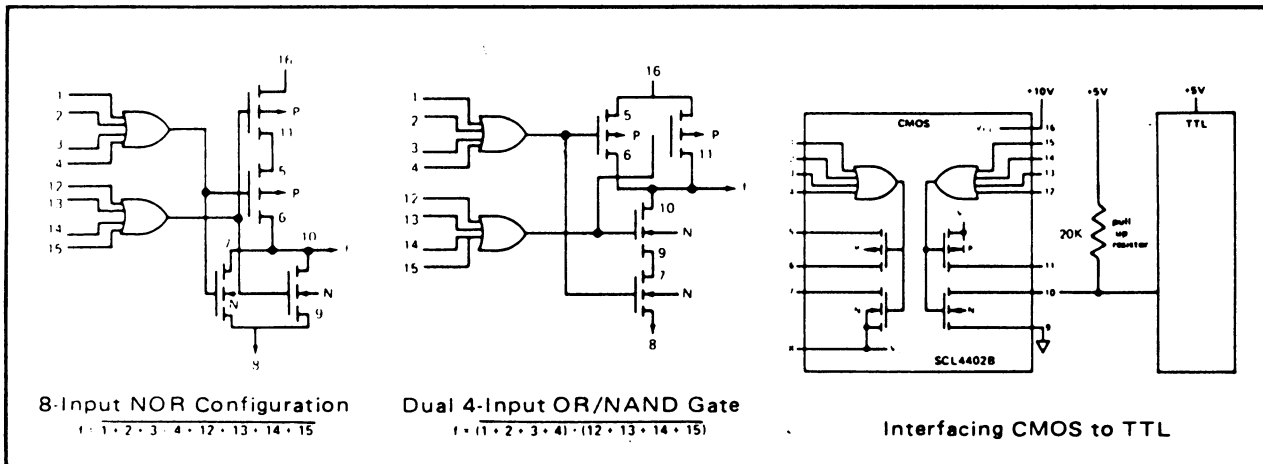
16
1
2
3
4
12
13
14
15
P
11
5
P
6
7
10
f
N
N
9
8

8-Input NOR Configuration
$f = \overline{1+2+3+4+12+13+14+15}$

16
1
2
3
4
12
13
14
15
5
P
6
P
11
f
10
N
9
7
N
8

Dual 4-Input OR/NAND Gate
$f = \overline{(1+2+3+4) \cdot (12+13+14+15)}$

+10V
+5V
+5V
CMOS
TTL
16
15
14
13
12
20K
pull up resistor
11
10
9
SCL4402B

Interfacing CMOS to TTL